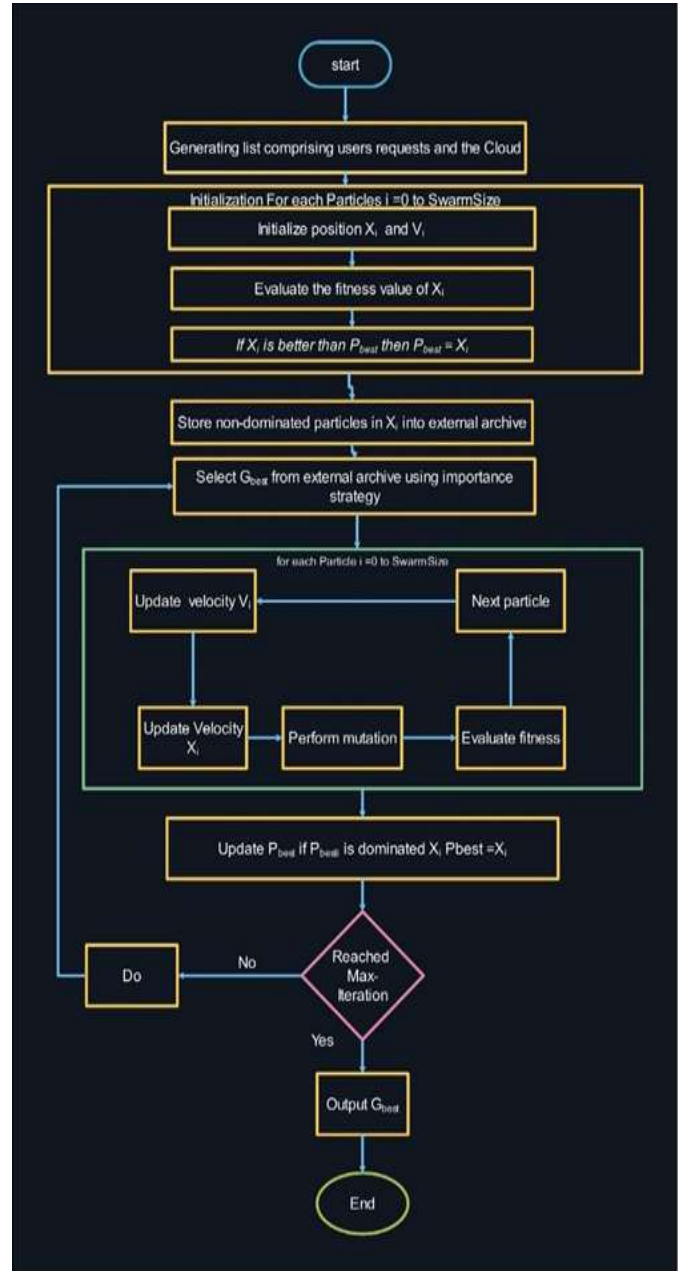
start

Generating list comprising users requests and the Cloud

Initialization For each Particles i =0 to SwarmSize

Initialize position $X_i$ and $V_i$

Evaluate the fitness value of $X_i$

If $X_i$ is better than $P_{best}$ then $P_{best}$ = $X_i$

Store non-dominated particles in $X_i$ into external archive

Select $G_{best}$ from external archive using importance strategy

for each Particle i =0 to SwarmSize

Update velocity $V_i$

Next particle

Update Velocity $X_i$

Perform mutation

Evaluate fitness

Update $P_{best}$ if $P_{best}$ is dominated $X_i$ Pbest =$X_i$

Reached Max-Iteration

No

Do

Yes

Output $G_{best}$

End